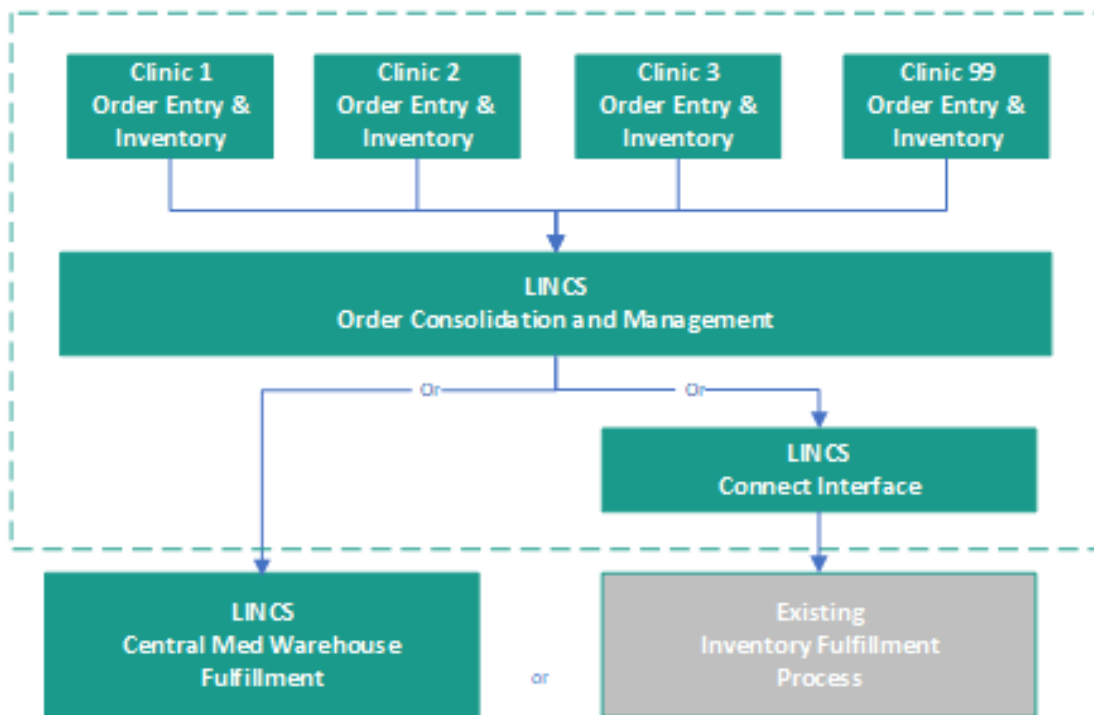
Clinic 1
Order Entry &
Inventory

Clinic 2
Order Entry &
Inventory

Clinic 3
Order Entry &
Inventory

Clinic 99
Order Entry &
Inventory

LINCS
Order Consolidation and Management

Or

Or

LINCS
Connect Interface

LINCS
Central Med Warehouse
Fulfillment

or

Existing
Inventory Fulfillment
Process